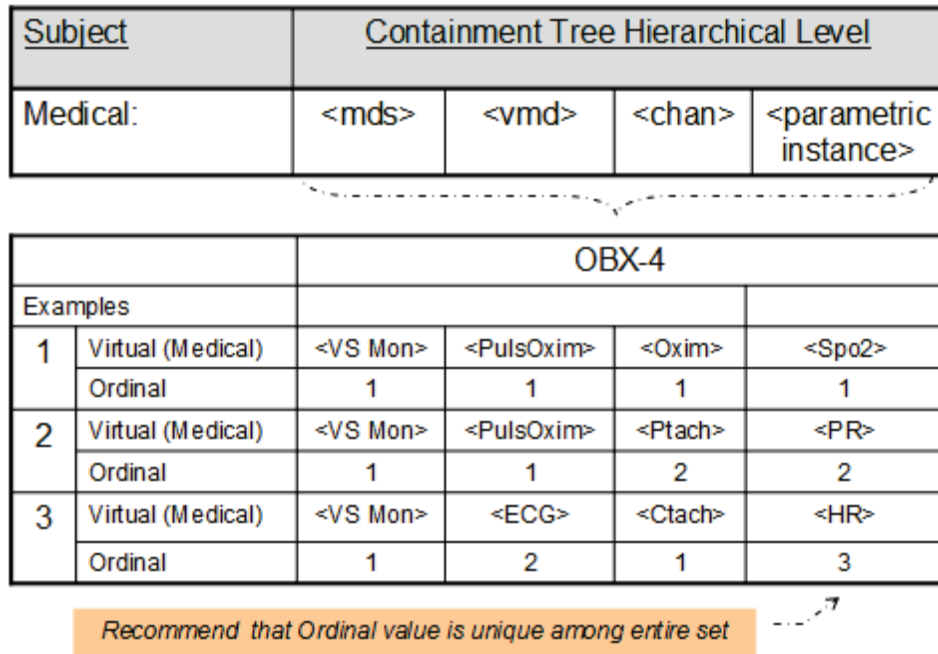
| Subject | Containment Tree Hierarchical Level | | | |
|---|---|---|---|---|
| Medical: | <mds> | <vmd> | <chan> | <parametric instance> |

| | | OBX-4 | | | |
|---|---|---|---|---|---|
| Examples | | | | | |
| 1 | Virtual (Medical) | <VS Mon> | <PulsOxim> | <Oxim> | <Spo2> |
| | Ordinal | 1 | 1 | 1 | 1 |
| 2 | Virtual (Medical) | <VS Mon> | <PulsOxim> | <Ptach> | <PR> |
| | Ordinal | 1 | 1 | 2 | 2 |
| 3 | Virtual (Medical) | <VS Mon> | <ECG> | <Ctach> | <HR> |
| | Ordinal | 1 | 2 | 1 | 3 |

Recommend that Ordinal value is unique among entire set